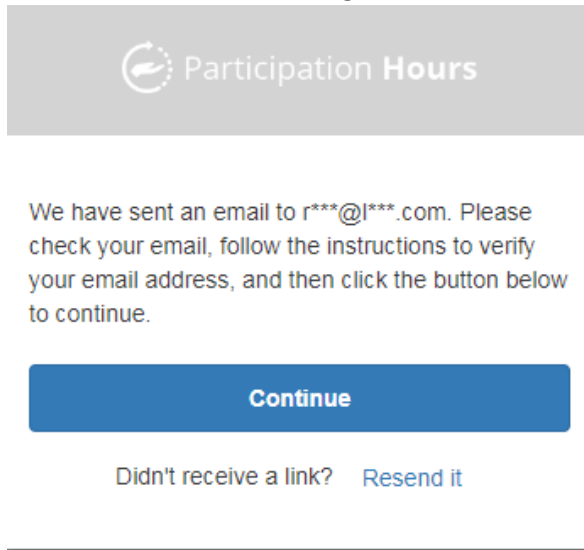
Participation Hours

We have sent an email to r***@l***.com. Please check your email, follow the instructions to verify your email address, and then click the button below to continue.

Continue

Didn't receive a link? Resend it